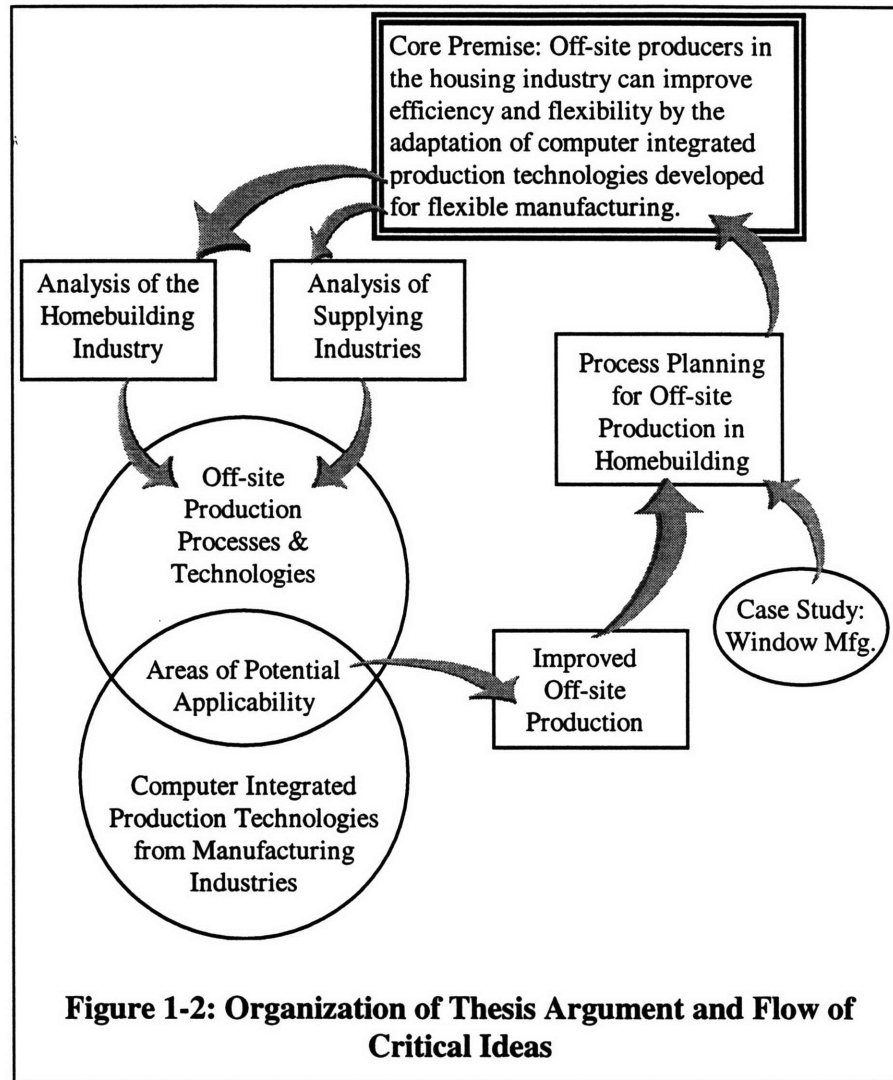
Core Premise: Off-site producers in the housing industry can improve efficiency and flexibility by the adaptation of computer integrated production technologies developed for flexible manufacturing.

Analysis of the Homebuilding Industry

Analysis of Supplying Industries

Process Planning for Off-site Production in Homebuilding

Off-site Production Processes & Technologies

Case Study: Window Mfg.

Areas of Potential Applicability

Improved Off-site Production

Computer Integrated Production Technologies from Manufacturing Industries

Figure 1-2: Organization of Thesis Argument and Flow of Critical Ideas